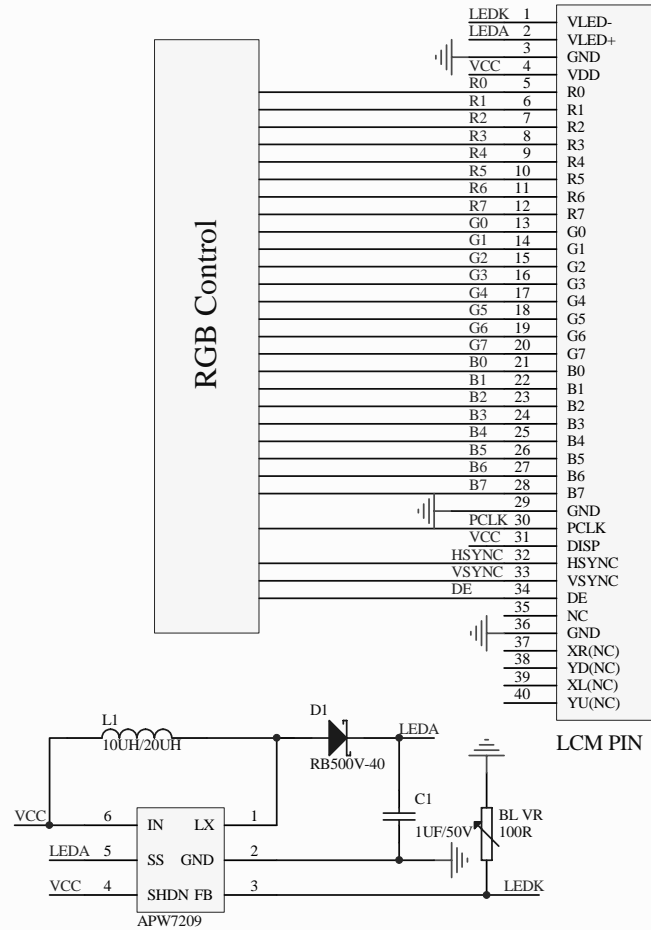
RGB Control

LEDK 1 VLED-
LEDA 2 VLED+
3 GND
VCC 4 VDD
R0 5 R0
R1 6 R1
R2 7 R2
R3 8 R3
R4 9 R4
R5 10 R5
R6 11 R6
R7 12 R7
G0 13 G0
G1 14 G1
G2 15 G2
G3 16 G3
G4 17 G4
G5 18 G5
G6 19 G6
G7 20 G7
B0 21 B0
B1 22 B1
B2 23 B2
B3 24 B3
B4 25 B4
B5 26 B5
B6 27 B6
B7 28 B7
29 GND
PCLK 30 PCLK
VCC 31 DISP
HSYNC 32 HSYNC
VSYNC 33 VSYNC
DE 34 DE
35 NC
36 GND
37 XR(NC)
38 YD(NC)
39 XL(NC)
40 YU(NC)

LCM PIN

L1
10UH/20UH
D1
RB500V-40
LEDA
C1
1UF/50V
BL VR
100R
VCC 6 IN LX 1
LEDA 5 SS GND 2
VCC 4 SHDN FB 3
APW7209
LEDK